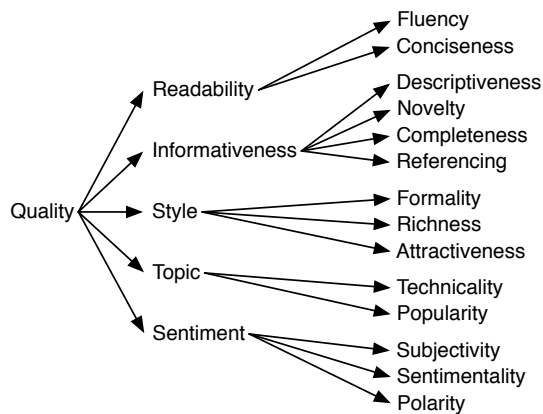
Quality

Readability
Fluency
Conciseness

Informativeness
Descriptiveness
Novelty
Completeness
Referencing

Style
Formality
Richness
Attractiveness

Topic
Technicality
Popularity

Sentiment
Subjectivity
Sentimentality
Polarity